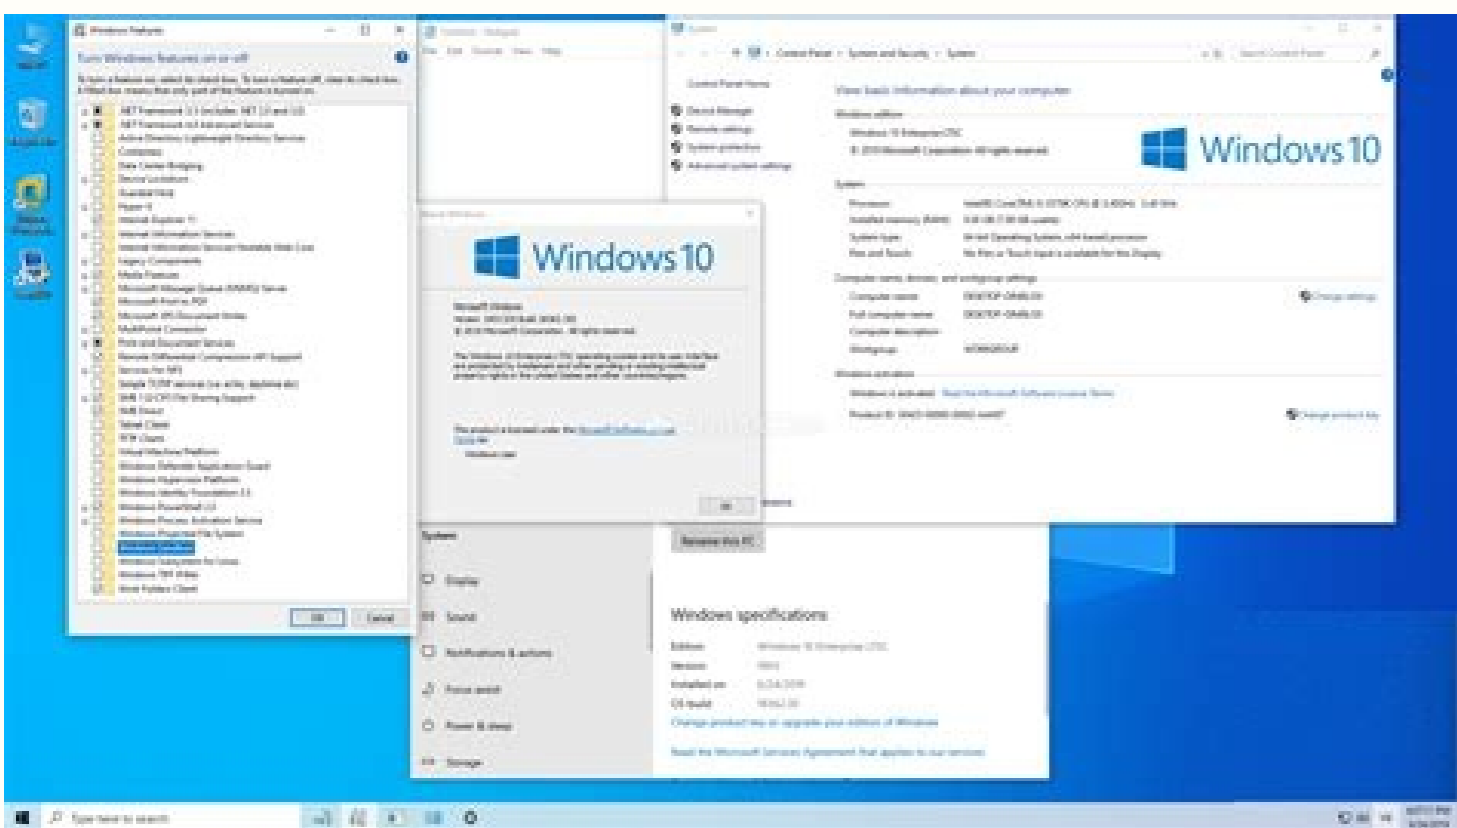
Windows Features

Turn Windows features on or off

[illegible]

Windows 10

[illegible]

Windows 10

View basic information about your computer

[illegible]

OK

System

Display

Sound

Notifications & actions

Focus assist

Power & sleep

Storage

Rename this PC

Windows specifications

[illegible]

OK Cancel

Type here to search